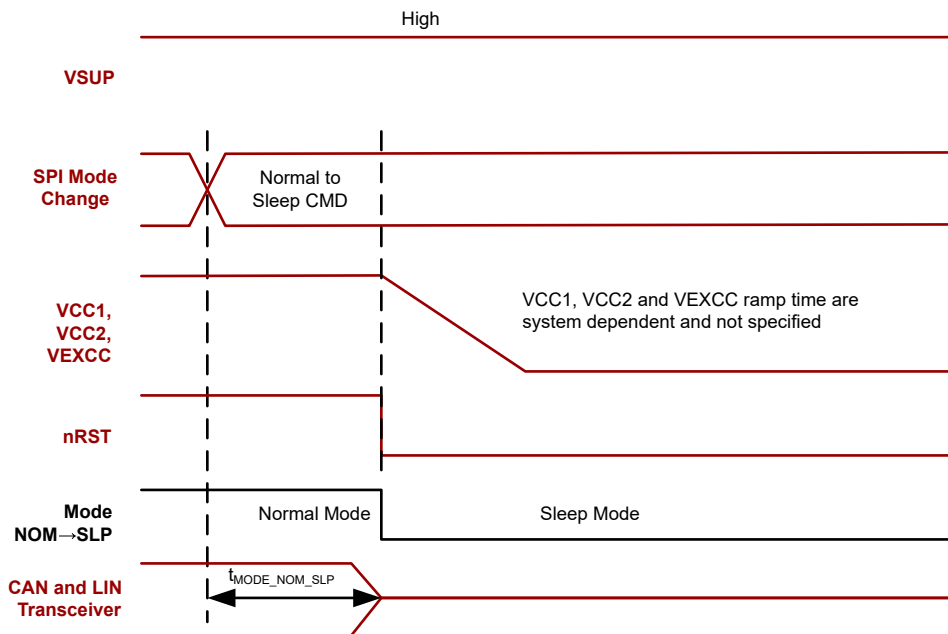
High

VSUP

SPI Mode Change

Normal to Sleep CMD

VCC1, VCC2, VEXCC

VCC1, VCC2 and VEXCC ramp time are system dependent and not specified

nRST

Mode NOM→SLP

Normal Mode

Sleep Mode

CAN and LIN Transceiver

$t_{MODE\_NOM\_SLP}$